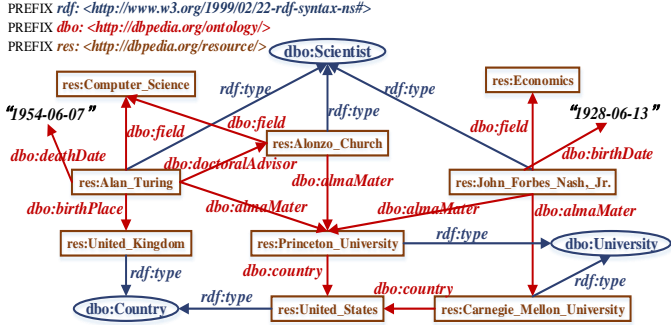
PREFIX rdf: <http://www.w3.org/1999/02/22-rdf-syntax-ns#>
PREFIX dbo: <http://dbpedia.org/ontology/>
PREFIX res: <http://dbpedia.org/resource/>

dbo:Scientist

res:Computer_Science

res:Economics

"1954-06-07"

"1928-06-13"

rdf:type

rdf:type

rdf:type

dbo:field

dbo:field

dbo:field

res:Alonzo_Church

dbo:deathDate

dbo:birthDate

dbo:doctoralAdvisor

res:Alan_Turing

res:John_Forbes_Nash,_Jr.

dbo:almaMater

dbo:birthPlace

dbo:almaMater

dbo:almaMater

dbo:almaMater

res:United_Kingdom

res:Princeton_University

rdf:type

dbo:University

rdf:type

dbo:country

rdf:type

dbo:country

dbo:Country

rdf:type

res:United_States

res:Carnegie_Mellon_University